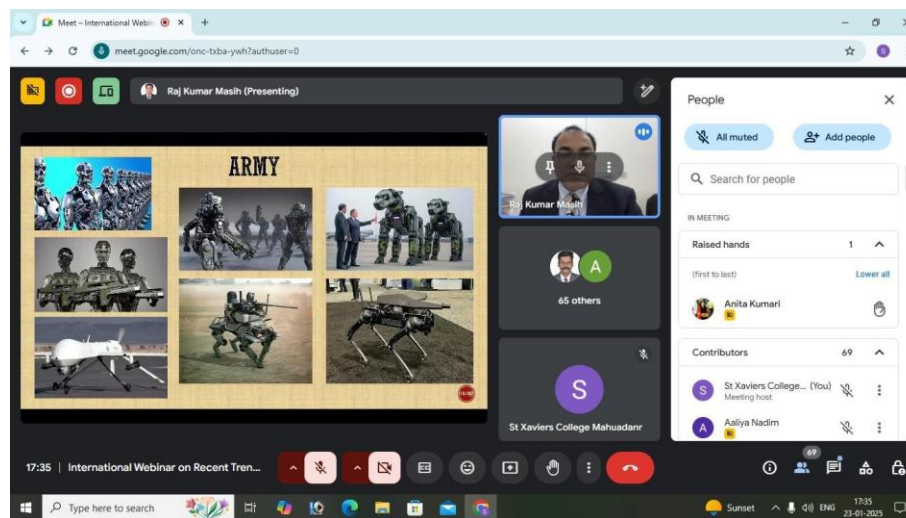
Meet – International Webin
meet.google.com/onc-txba-ywh?authuser=0

Raj Kumar Masih (Presenting)

ARMY

Raj Kumar Masih

A
65 others

S
St Xaviers College Mahuadanr

People
All muted
Add people
Search for people
IN MEETING
Raised hands 1
(first to last) Lower all
Anita Kumari
Contributors 69
St Xaviers College... (You)
Meeting host
Aaliya Nadim

17:35 | International Webinar on Recent Tren...
69

Type here to search
Sunset
ENG
17:35
23-01-2025